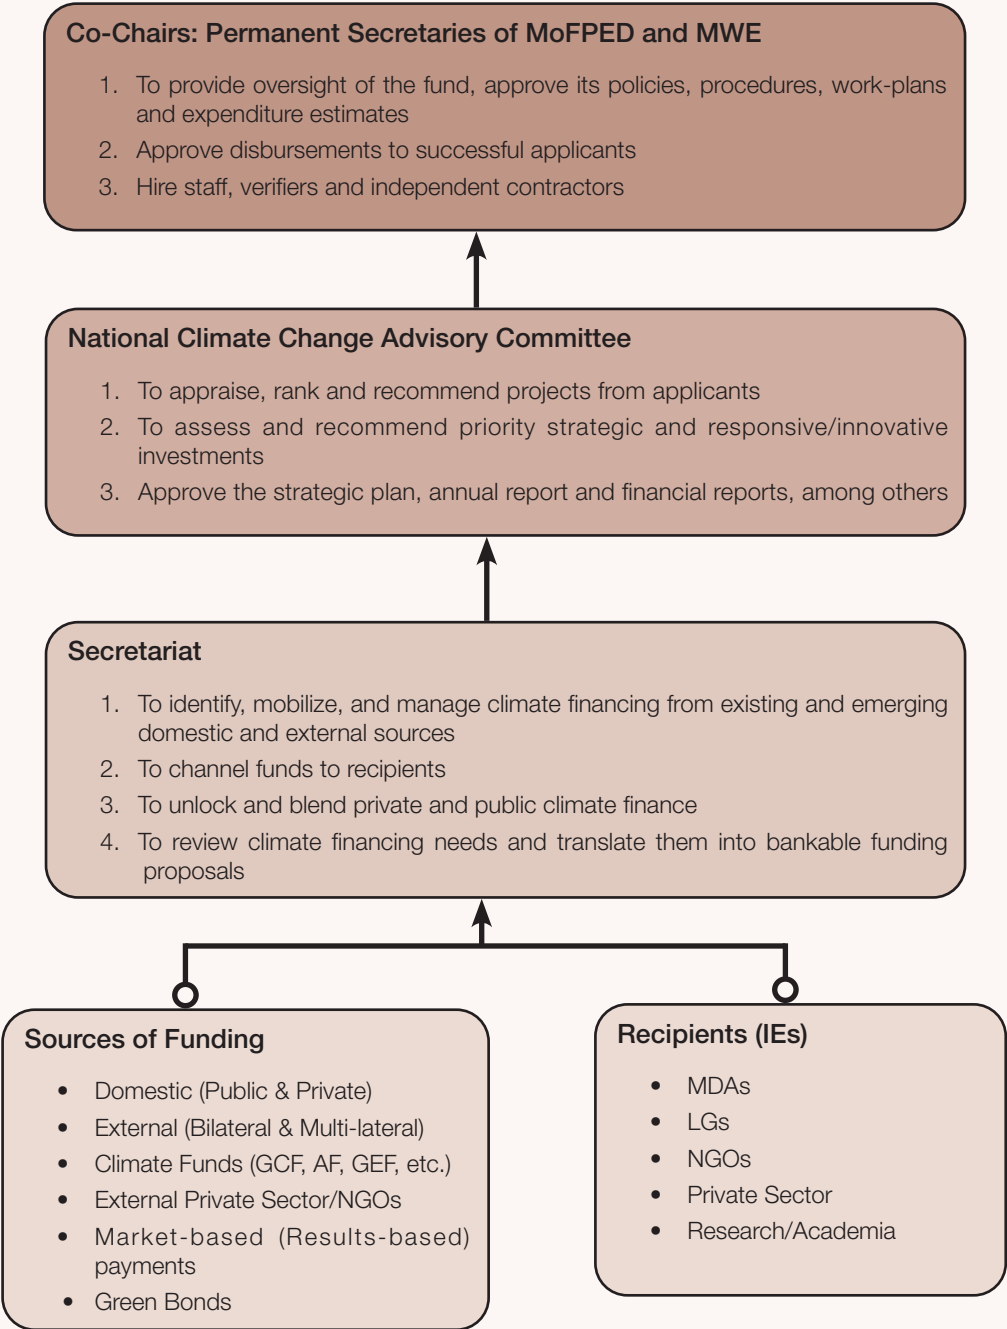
Co-Chairs: Permanent Secretaries of MoFPED and MWE

1. To provide oversight of the fund, approve its policies, procedures, work-plans and expenditure estimates
2. Approve disbursements to successful applicants
3. Hire staff, verifiers and independent contractors

National Climate Change Advisory Committee

1. To appraise, rank and recommend projects from applicants
2. To assess and recommend priority strategic and responsive/innovative investments
3. Approve the strategic plan, annual report and financial reports, among others

Secretariat

1. To identify, mobilize, and manage climate financing from existing and emerging domestic and external sources
2. To channel funds to recipients
3. To unlock and blend private and public climate finance
4. To review climate financing needs and translate them into bankable funding proposals

Sources of Funding

- Domestic (Public & Private)
- External (Bilateral & Multi-lateral)
- Climate Funds (GCF, AF, GEF, etc.)
- External Private Sector/NGOs
- Market-based (Results-based) payments
- Green Bonds

Recipients (IEs)

- MDAs
- LGs
- NGOs
- Private Sector
- Research/Academia